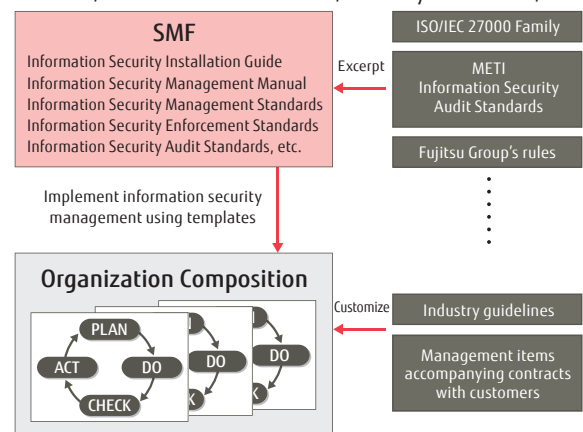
SMF

Information Security Installation Guide
Information Security Management Manual
Information Security Management Standards
Information Security Enforcement Standards
Information Security Audit Standards, etc.

ISO/IEC 27000 Family

Excerpt

METI
Information Security
Audit Standards

Fujitsu Group's rules

Implement information security management using templates

Organization Composition

PLAN
ACT
DO
CHECK
DO
DO

Customize

Industry guidelines

Management items accompanying contracts with customers